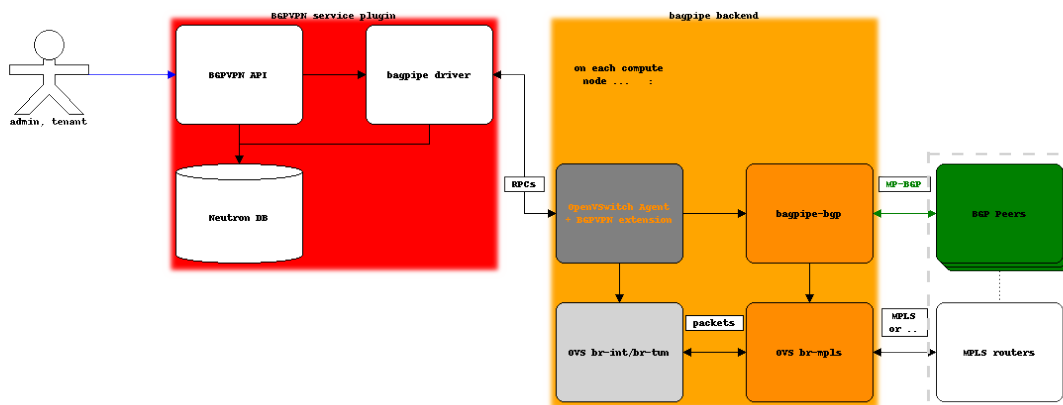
admin, tenant

BGPVPN service plugin

BGPVPN API

bagpipe driver

Neutron DB

bagpipe backend

on each compute node ... :

RPCs

OpenVSwitch Agent + BGPVPN extension

bagpipe-bgp

MP-BGP

BGP Peers

packets

OVS br-int/br-tun

OVS br-mpls

MPLS or ..

MPLS routers